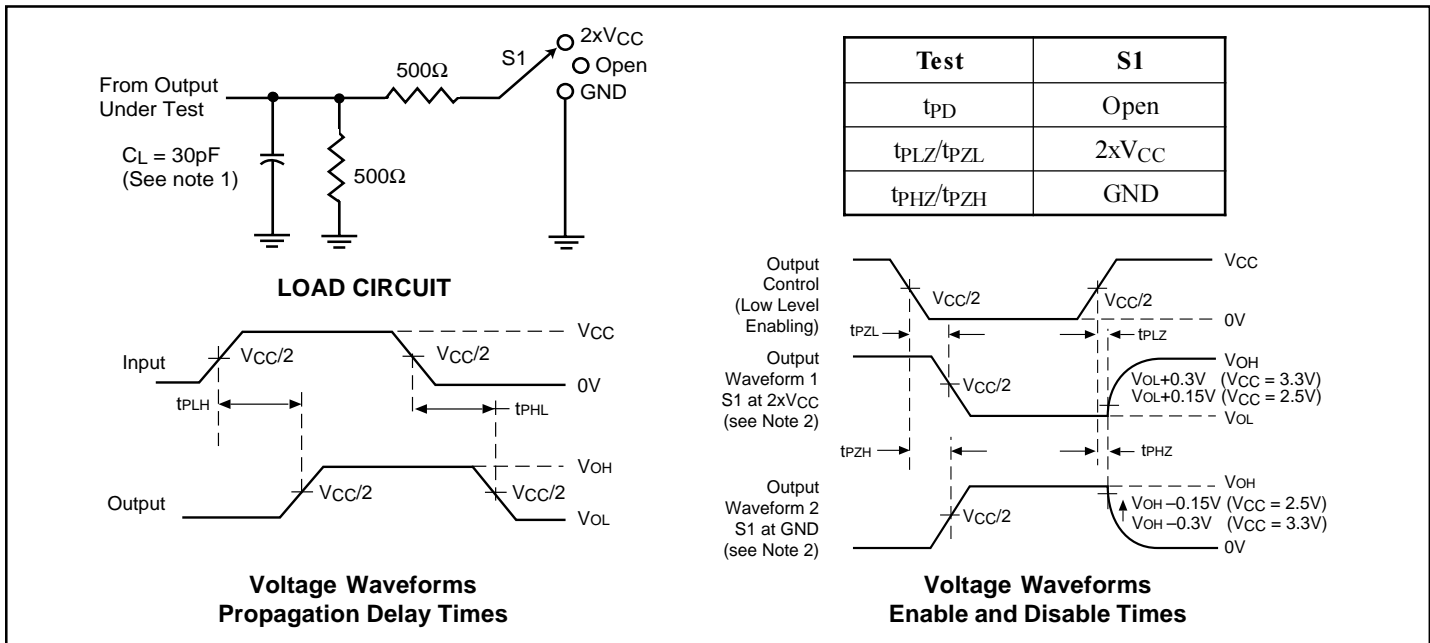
From Output Under Test

$C_L = 30pF$
(See note 1)

500Ω

500Ω

S1

2x$V_{CC}$
Open
GND

| Test | S1 |
|---|---|
| $t_{PD}$ | Open |
| $t_{PLZ}/t_{PZL}$ | 2x$V_{CC}$ |
| $t_{PHZ}/t_{PZH}$ | GND |

LOAD CIRCUIT

Input
$V_{CC}/2$
$V_{CC}/2$
$V_{CC}$
0V
$t_{PLH}$
$t_{PHL}$
Output
$V_{CC}/2$
$V_{CC}/2$
$V_{OH}$
$V_{OL}$

Voltage Waveforms
Propagation Delay Times

Output Control (Low Level Enabling)
$V_{CC}/2$
$V_{CC}/2$
$V_{CC}$
0V
$t_{PZL}$
$t_{PLZ}$
Output Waveform 1 S1 at 2x$V_{CC}$ (see Note 2)
$V_{CC}/2$
$V_{OH}$
$V_{OL}$+0.3V ($V_{CC}$ = 3.3V)
$V_{OL}$+0.15V ($V_{CC}$ = 2.5V)
$V_{OL}$
$t_{PZH}$
$t_{PHZ}$
Output Waveform 2 S1 at GND (see Note 2)
$V_{CC}/2$
$V_{OH}$
$V_{OH}$ –0.15V ($V_{CC}$ = 2.5V)
$V_{OH}$ –0.3V ($V_{CC}$ = 3.3V)
0V

Voltage Waveforms
Enable and Disable Times